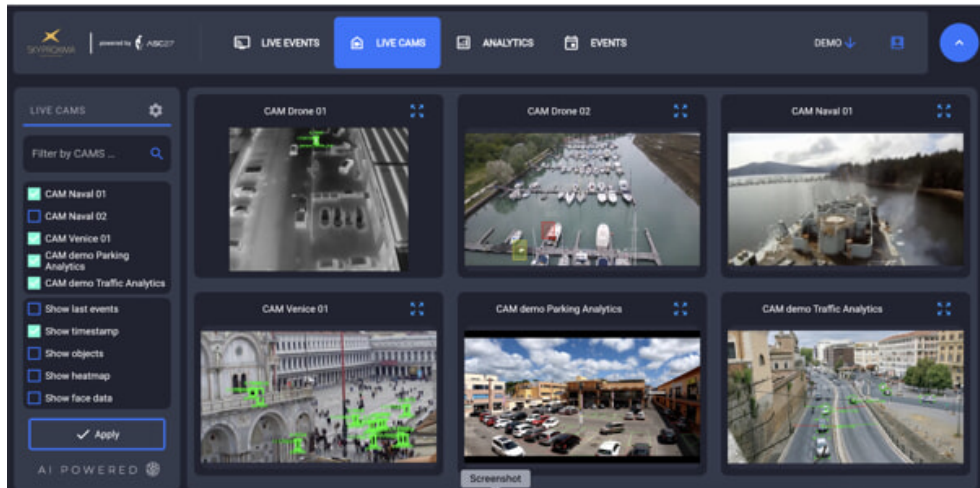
SKYRIOMA | powered by ASC27

LIVE EVENTS
LIVE CAMS
ANALYTICS
EVENTS
DEMO

LIVE CAMS

Filter by CAMS ...

CAM Naval 01
CAM Naval 02
CAM Venice 01
CAM demo Parking Analytics
CAM demo Traffic Analytics

Show last events
Show timestamp
Show objects
Show heatmap
Show face data

Apply

AI POWERED

CAM Drone 01
CAM Drone 02
CAM Naval 01
CAM Venice 01
CAM demo Parking Analytics
CAM demo Traffic Analytics

Screenshot